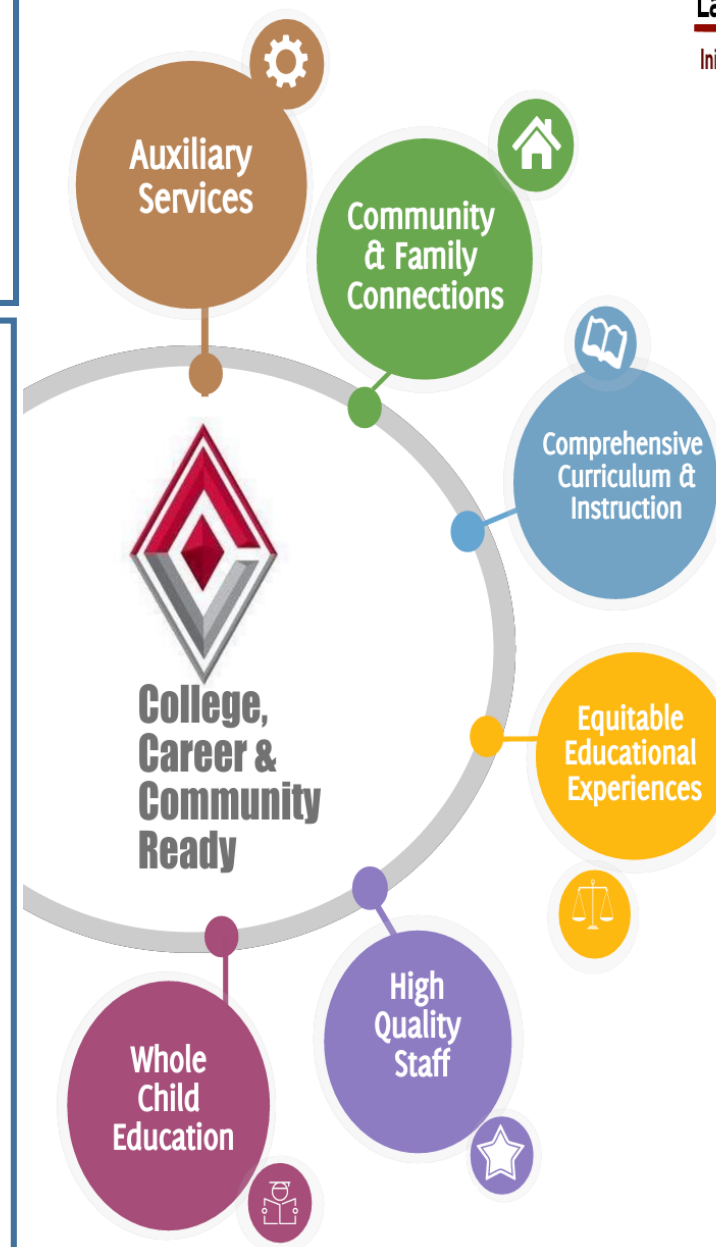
La

Ini

Auxiliary Services

Community & Family Connections

Comprehensive Curriculum & Instruction

Equitable Educational Experiences

College, Career & Community Ready

High Quality Staff

Whole Child Education